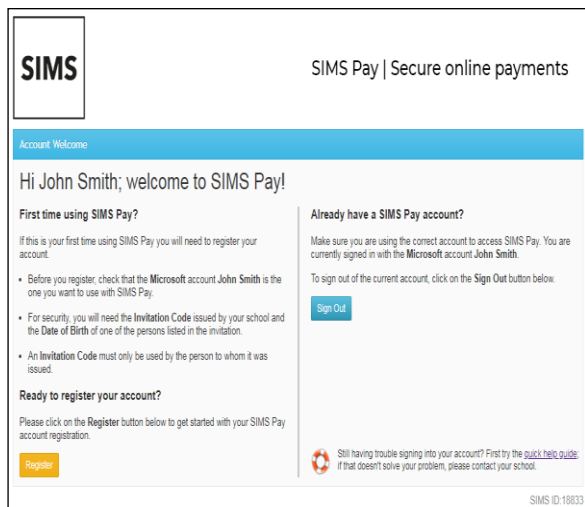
SIMS

SIMS Pay | Secure online payments

Account Welcome

Hi John Smith; welcome to SIMS Pay!

First time using SIMS Pay?

If this is your first time using SIMS Pay you will need to register your account.

- Before you register, check that the Microsoft account John Smith is the one you want to use with SIMS Pay.
- For security, you will need the Invitation Code issued by your school and the Date of Birth of one of the persons listed in the invitation.
- An Invitation Code must only be used by the person to whom it was issued.

Ready to register your account?

Please click on the Register button below to get started with your SIMS Pay account registration.

Register

Already have a SIMS Pay account?

Make sure you are using the correct account to access SIMS Pay. You are currently signed in with the Microsoft account John Smith.

To sign out of the current account, click on the Sign Out button below.

Sign Out

Still having trouble signing into your account? First try the quick help guide; if that doesn't solve your problem, please contact your school.

SIMS ID:18833